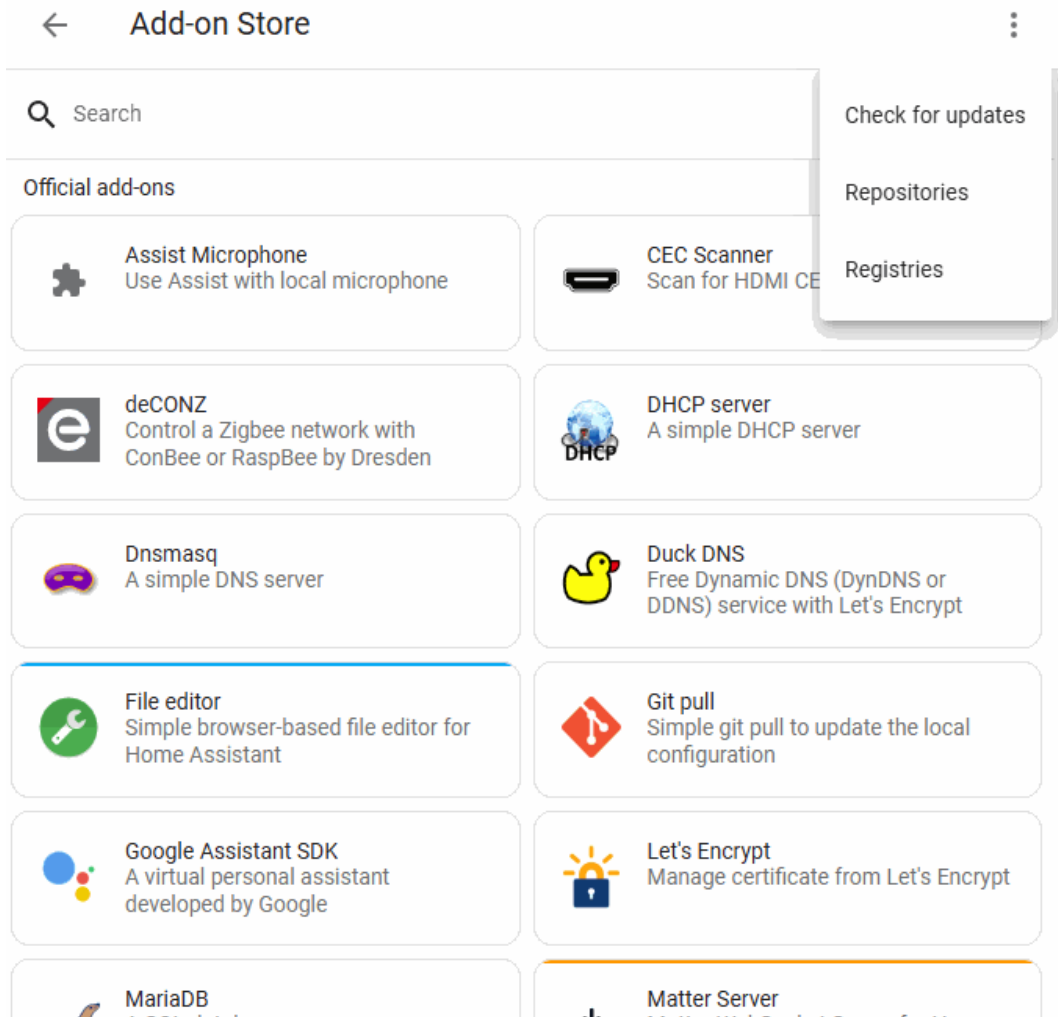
Add-on Store

Search

Check for updates

Repositories

Registries

Official add-ons

Assist Microphone
Use Assist with local microphone

CEC Scanner
Scan for HDMI CE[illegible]

deCONZ
Control a Zigbee network with ConBee or RaspBee by Dresden

DHCP server
A simple DHCP server

DHCP

Dnsmasq
A simple DNS server

Duck DNS
Free Dynamic DNS (DynDNS or DDNS) service with Let's Encrypt

File editor
Simple browser-based file editor for Home Assistant

Git pull
Simple git pull to update the local configuration

Google Assistant SDK
A virtual personal assistant developed by Google

Let's Encrypt
Manage certificate from Let's Encrypt

MariaDB
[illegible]

Matter Server
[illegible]